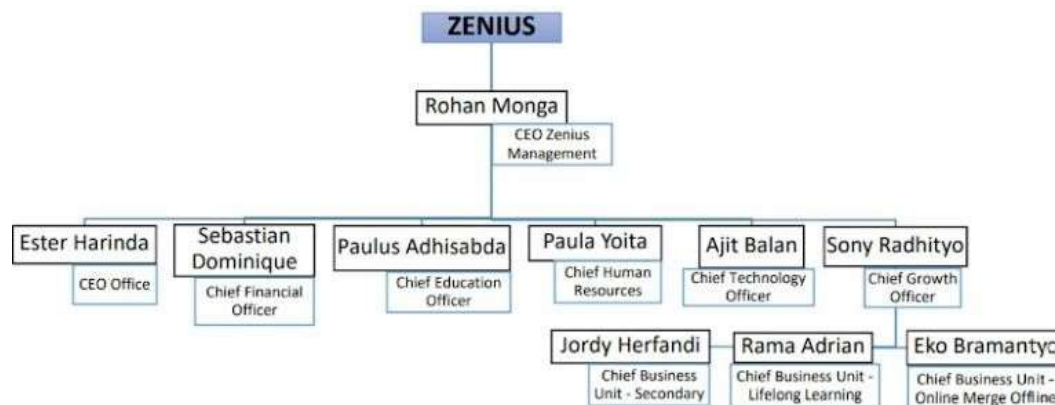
ZENIUS

Rohan Monga

CEO Zenius Management

Ester Harinda

CEO Office

Sebastian Dominique

Chief Financial Officer

Paulus Adhisabda

Chief Education Officer

Paula Yoita

Chief Human Resources

Ajit Balan

Chief Technology Officer

Sony Radhityo

Chief Growth Officer

Jordy Herfandi

Chief Business Unit - Secondary

Rama Adrian

Chief Business Unit - Lifelong Learning

Eko Bramanty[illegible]

Chief Business Unit - Online Merge Offline